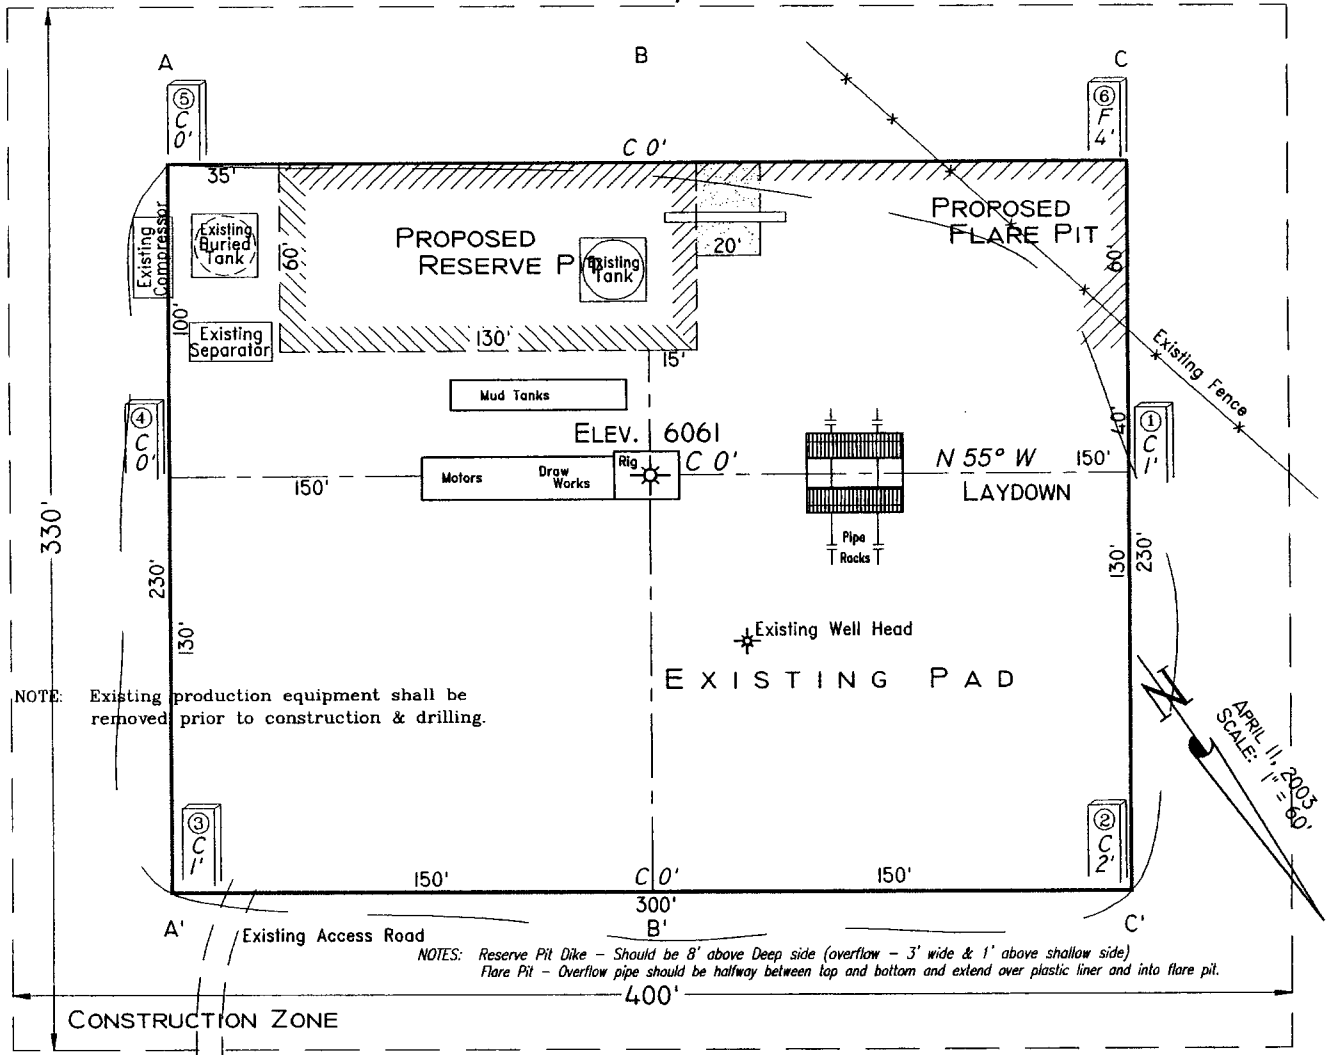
A

B

C

⑤
C
0'

⑥
F
4'

C 0'

35'

Existing Compressor

Existing Buried Tank

60'

PROPOSED RESERVE PIT

Existing Tank

20'

PROPOSED FLARE PIT

60'

100'

Existing Separator

130'

15'

Existing Fence

Mud Tanks

④
C
0'

ELEV. 6061

40'

①
C
1'

150'

Motors

Draw Works

Rig

C 0'

N 55° W

150'

LAYDOWN

Pipe Racks

330'

230'

130'

230'

130'

Existing Well Head

NOTE: Existing production equipment shall be removed prior to construction & drilling.

EXISTING PAD

APRIL 11, 2003
SCALE: 1" = 60'

③
C
1'

②
C
2'

150'

C 0'

150'

300'

A'

B'

C'

Existing Access Road

NOTES: Reserve Pit Dike – Should be 8' above Deep side (overflow – 3' wide & 1' above shallow side)
Flare Pit – Overflow pipe should be halfway between top and bottom and extend over plastic liner and into flare pit.

400'

CONSTRUCTION ZONE